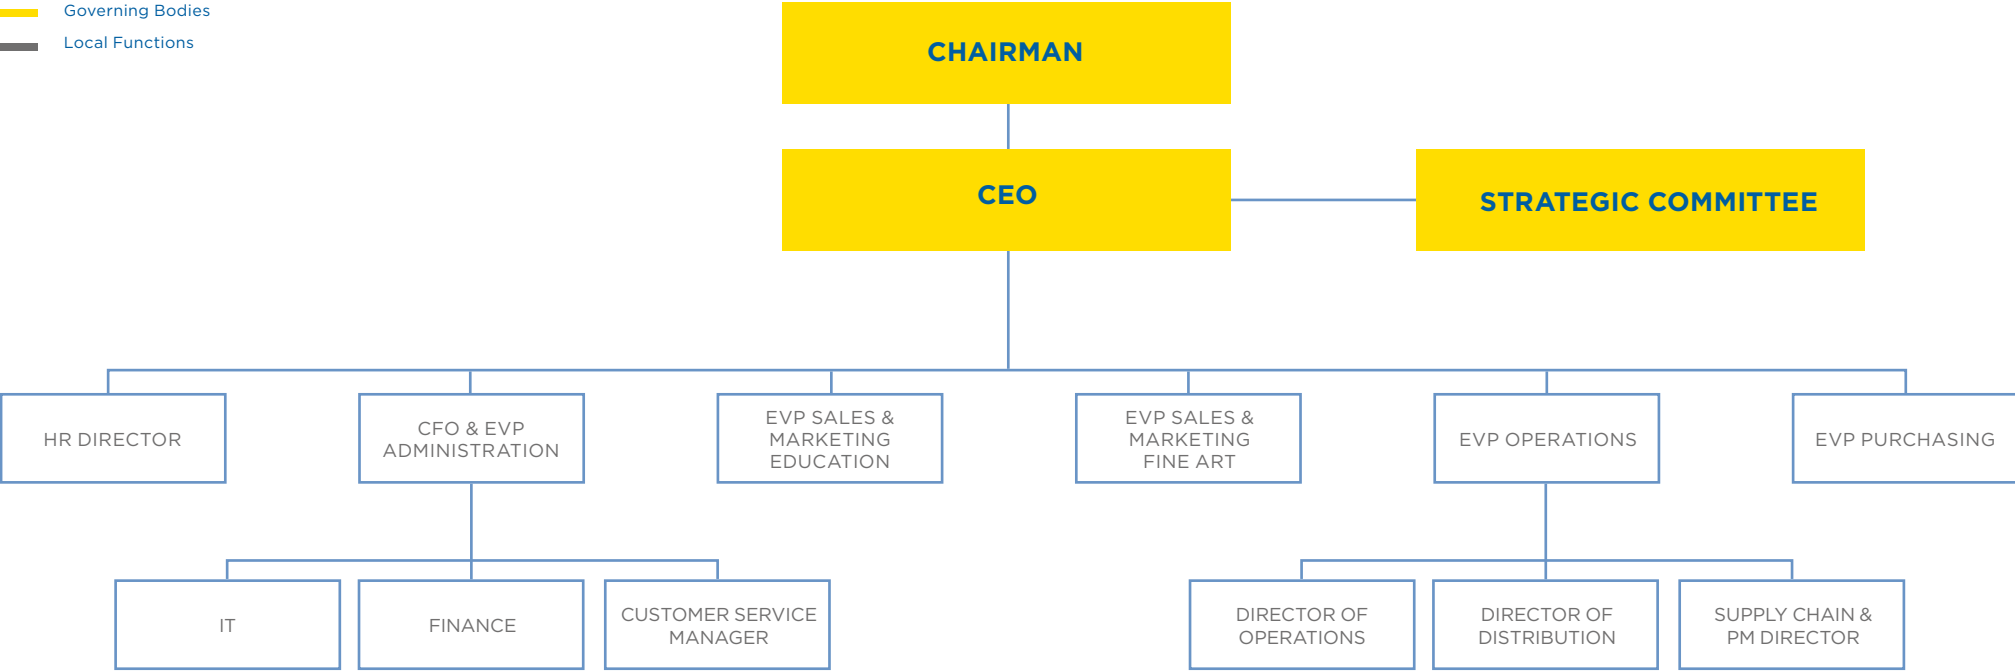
Governing Bodies
Local Functions

CHAIRMAN

CEO

STRATEGIC COMMITTEE

HR DIRECTOR

CFO & EVP ADMINISTRATION

EVP SALES & MARKETING EDUCATION

EVP SALES & MARKETING FINE ART

EVP OPERATIONS

EVP PURCHASING

IT

FINANCE

CUSTOMER SERVICE MANAGER

DIRECTOR OF OPERATIONS

DIRECTOR OF DISTRIBUTION

SUPPLY CHAIN & PM DIRECTOR